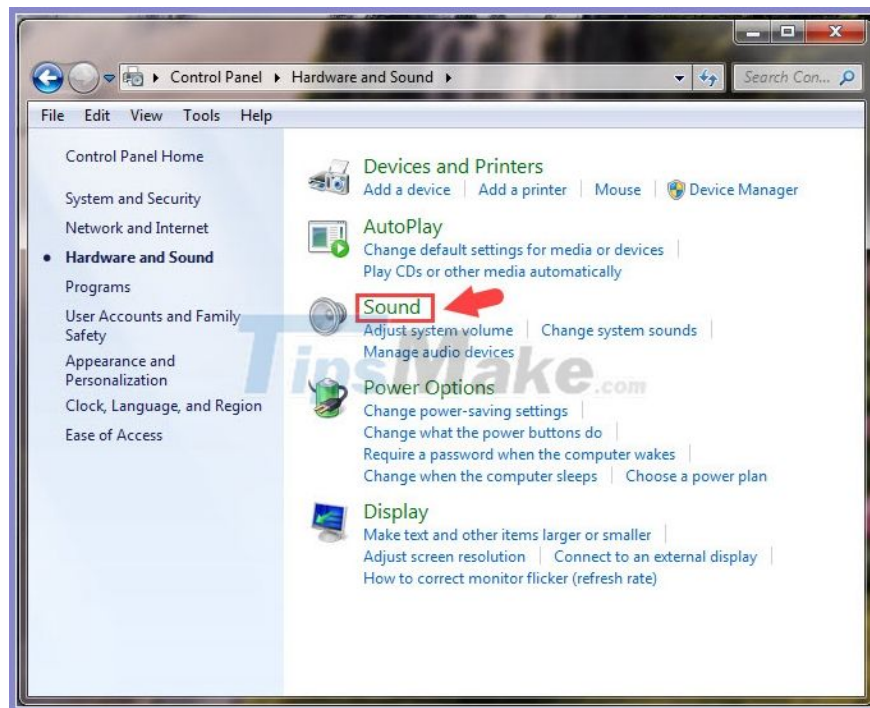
Control Panel ▸ Hardware and Sound ▸

Search Con...

File Edit View Tools Help

Control Panel Home

System and Security

Network and Internet

Hardware and Sound

Programs

User Accounts and Family Safety

Appearance and Personalization

Clock, Language, and Region

Ease of Access

Devices and Printers
Add a device | Add a printer | Mouse | Device Manager

AutoPlay
Change default settings for media or devices | Play CDs or other media automatically

Sound
Adjust system volume | Change system sounds | Manage audio devices

TipsMake.com

Power Options
Change power-saving settings | Change what the power buttons do | Require a password when the computer wakes | Change when the computer sleeps | Choose a power plan

Display
Make text and other items larger or smaller | Adjust screen resolution | Connect to an external display | How to correct monitor flicker (refresh rate)